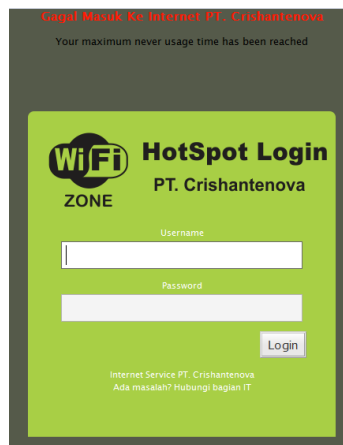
Gagal Masuk Ke Internet PT. Crishantenova

Your maximum never usage time has been reached

WiFi ZONE

HotSpot Login

PT. Crishantenova

Username

Password

Login

Internet Service PT. Crishantenova
Ada masalah? Hubungi bagian IT